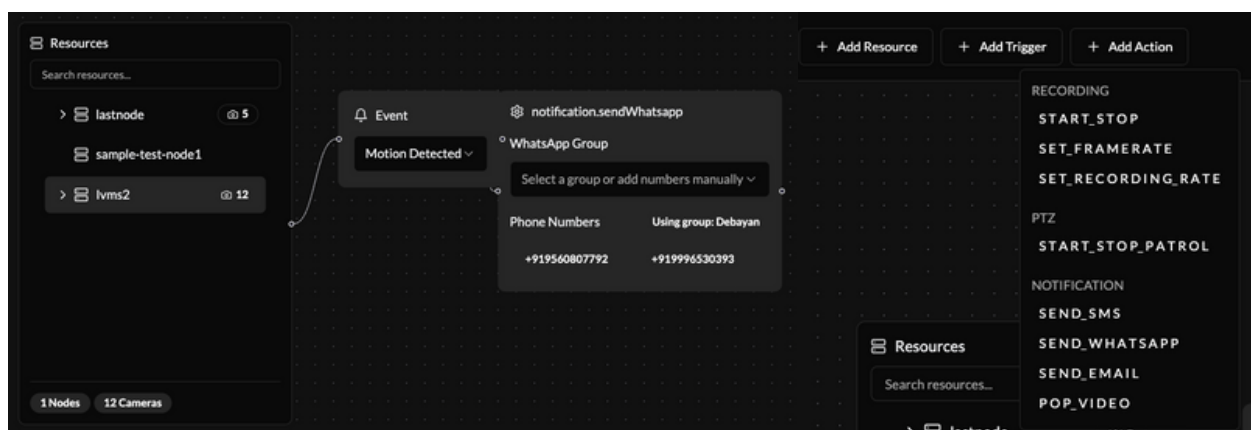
Resources

Search resources...

lastnode 5

sample-test-node1

lvms2 12

1 Nodes 12 Cameras

Event

Motion Detected

notification.sendWhatsapp

WhatsApp Group

Select a group or add numbers manually

Phone Numbers

Using group: Debayan

+919560807792

+919996530393

+ Add Resource

+ Add Trigger

+ Add Action

RECORDING

START_STOP

SET_FRAMERATE

SET_RECORDING_RATE

PTZ

START_STOP_PATROL

NOTIFICATION

SEND_SMS

SEND_WHATSAPP

SEND_EMAIL

POP_VIDEO

Resources

Search resources...

lastnode